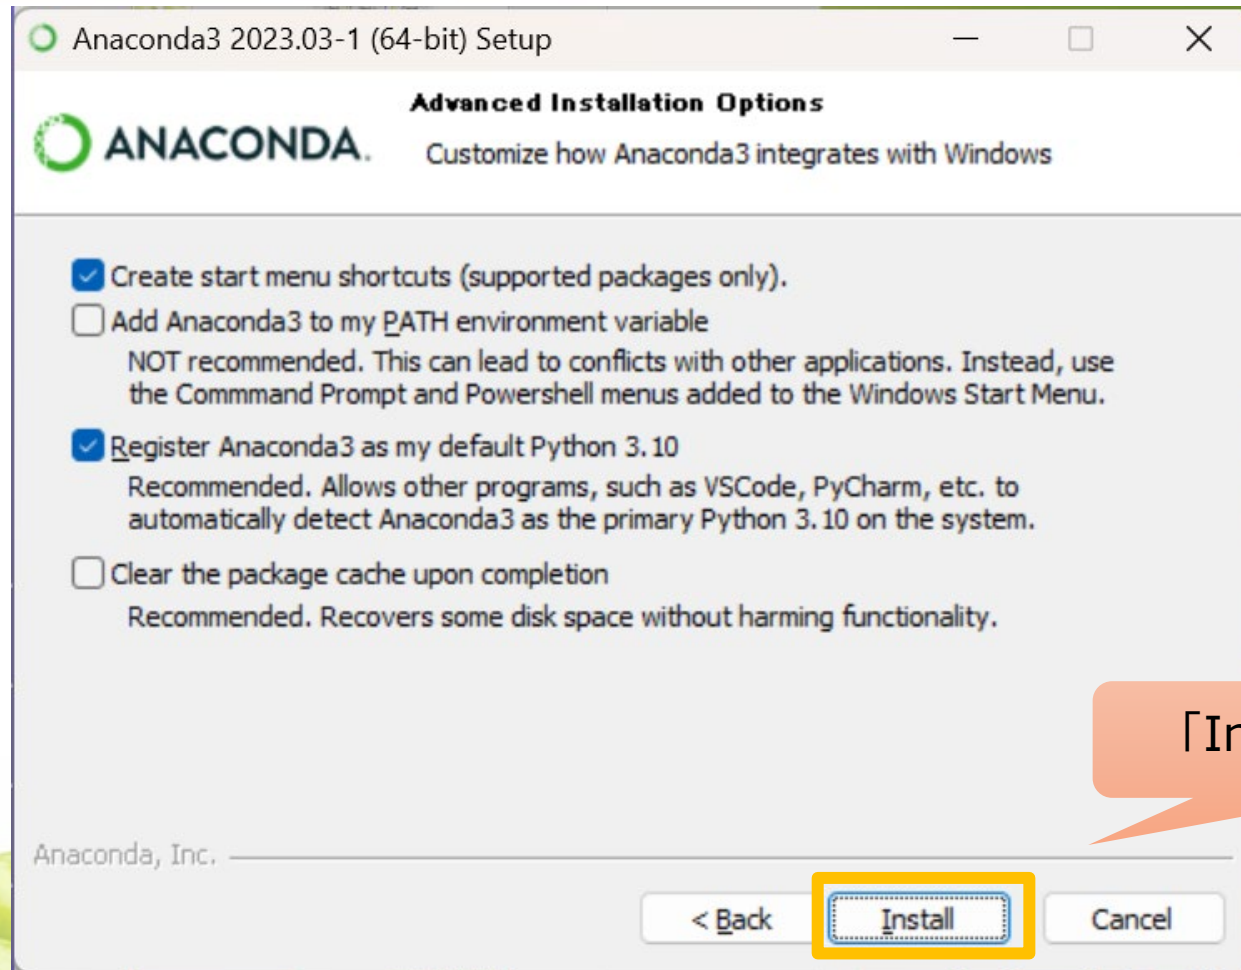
Anaconda3 2023.03-1 (64-bit) Setup

ANACONDA.

Advanced Installation Options

Customize how Anaconda3 integrates with Windows

Create start menu shortcuts (supported packages only).

Add Anaconda3 to my PATH environment variable

NOT recommended. This can lead to conflicts with other applications. Instead, use the Commmand Prompt and Powershell menus added to the Windows Start Menu.

Register Anaconda3 as my default Python 3.10

Recommended. Allows other programs, such as VSCode, PyCharm, etc. to automatically detect Anaconda3 as the primary Python 3.10 on the system.

Clear the package cache upon completion

Recommended. Recovers some disk space without harming functionality.

「In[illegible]

Anaconda, Inc.

< Back

Install

Cancel